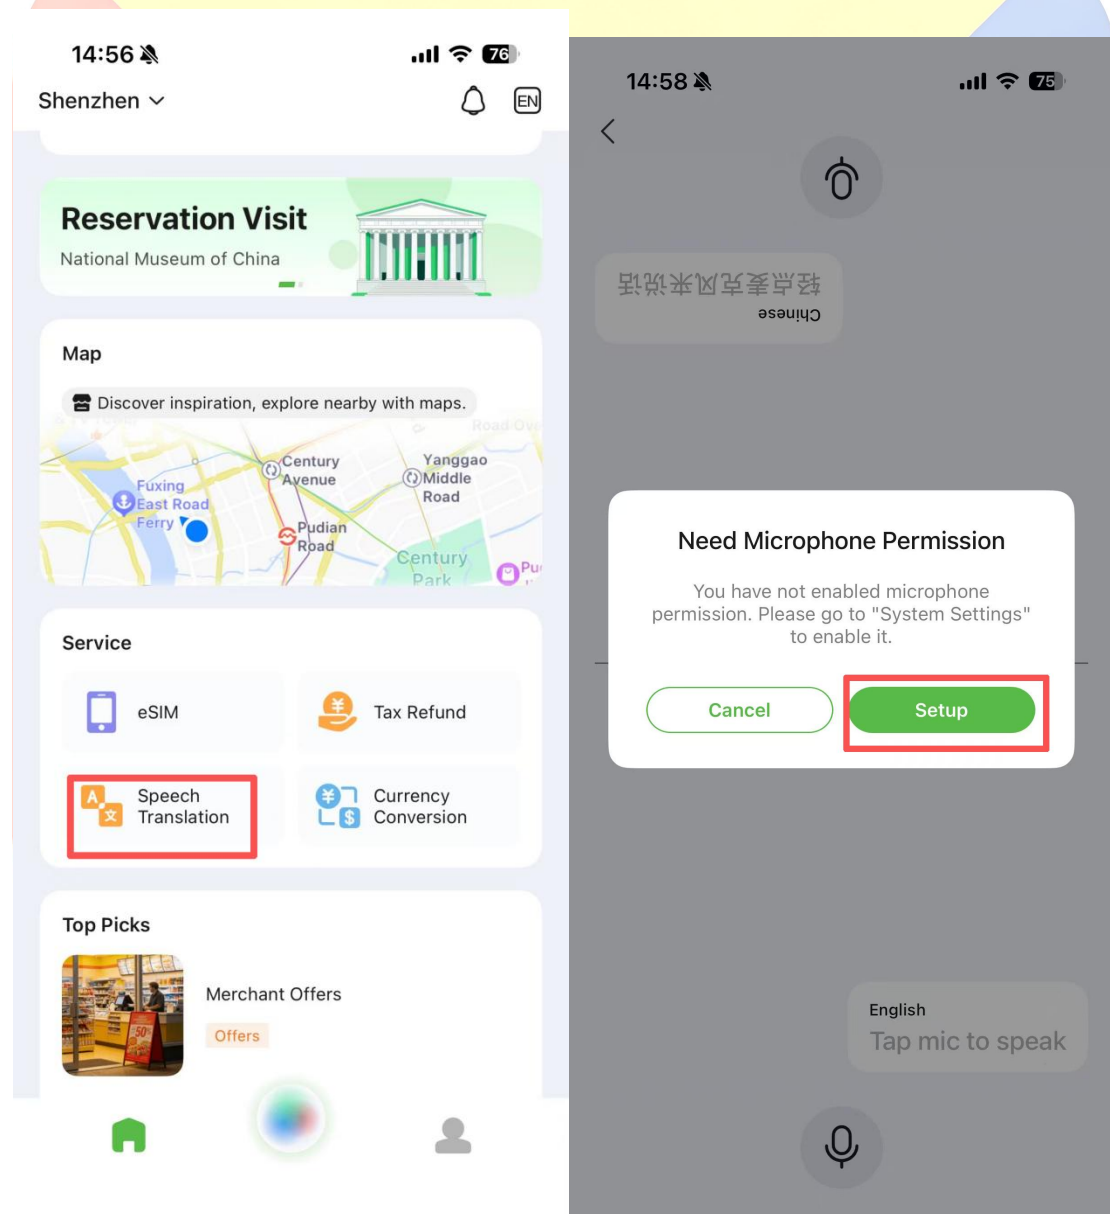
14:56

76

Shenzhen

EN

Reservation Visit

National Museum of China

Map

Discover inspiration, explore nearby with maps.

Fuxing East Road Ferry

Century Avenue

Yanggao Middle Road

Pudian Road

Century Park

Road

Pu

Service

eSIM

Tax Refund

Speech Translation

Currency Conversion

Top Picks

Merchant Offers

Offers

14:58

75

轻点麦克风来说话

Chinese

Need Microphone Permission

You have not enabled microphone permission. Please go to "System Settings" to enable it.

Cancel

Setup

English

Tap mic to speak